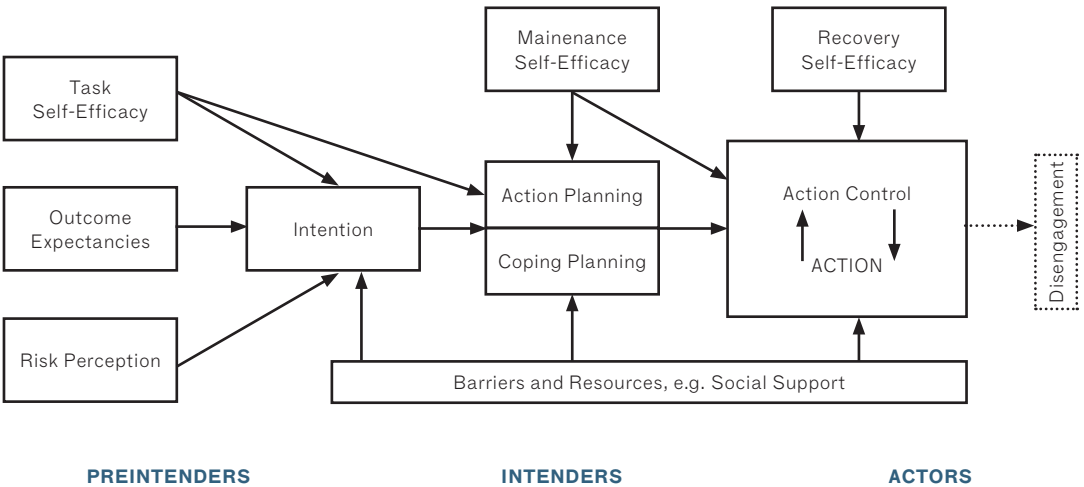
Task Self-Efficacy

Outcome Expectancies

Risk Perception

Intention

Mainenance Self-Efficacy

Action Planning

Coping Planning

Recovery Self-Efficacy

Action Control

ACTION

Disengagement

Barriers and Resources, e.g. Social Support

PREINTENDERS

INTENDERS

ACTORS